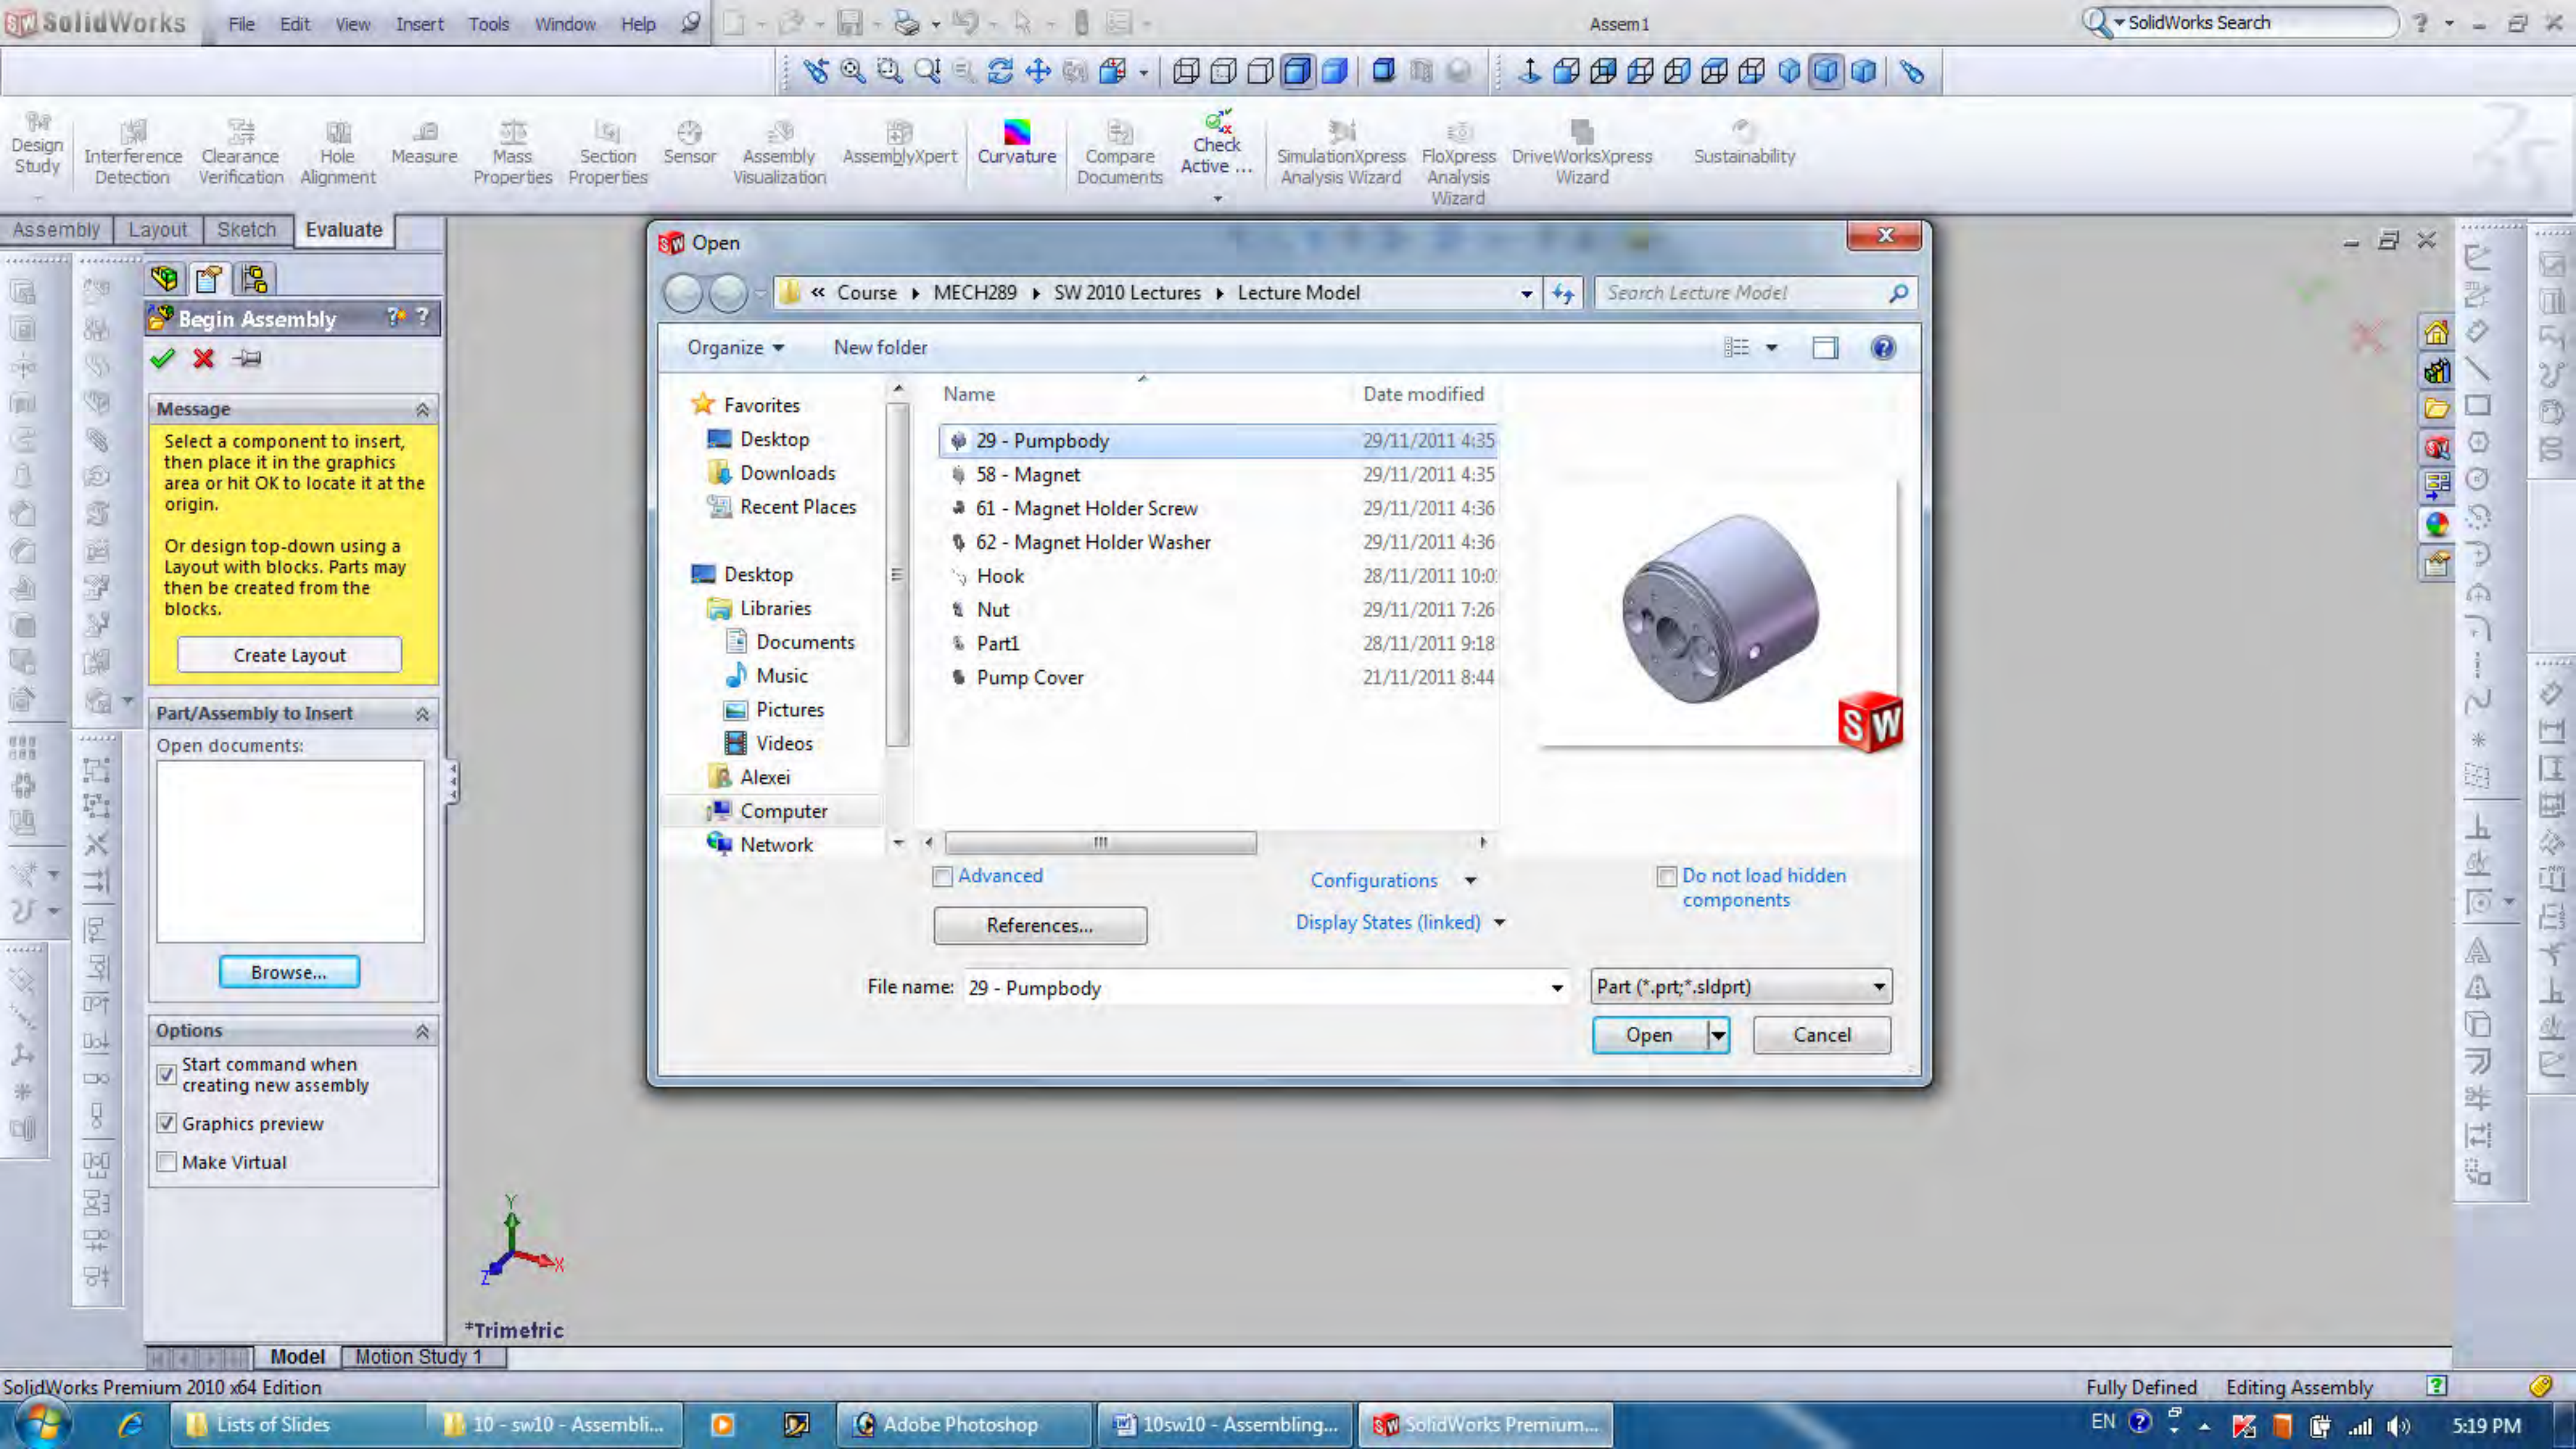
SolidWorks File Edit View Insert Tools Window Help

Assem1

SolidWorks Search

Design Study
Interference Detection
Clearance Verification
Hole Alignment
Measure
Mass Properties
Section Properties
Sensor
Assembly Visualization
AssemblyXpert
Curvature
Compare Documents
Check Active ...
SimulationXpress Analysis Wizard
FloXpress Analysis Wizard
DriveWorksXpress Wizard
Sustainability

Assembly Layout Sketch Evaluate

Begin Assembly

Message

Select a component to insert, then place it in the graphics area or hit OK to locate it at the origin.

Or design top-down using a Layout with blocks. Parts may then be created from the blocks.

Create Layout

Part/Assembly to Insert

Open documents:

Browse...

Options

Start command when creating new assembly

Graphics preview

Make Virtual

Open

« Course ▸ MECH289 ▸ SW 2010 Lectures ▸ Lecture Model

Search Lecture Model

Organize ▾ New folder

Favorites
Desktop
Downloads
Recent Places
Desktop
Libraries
Documents
Music
Pictures
Videos
Alexei
Computer
Network

| Name | Date modified |
|---|---|
| 29 - Pumpbody | 29/11/2011 4:35 |
| 58 - Magnet | 29/11/2011 4:35 |
| 61 - Magnet Holder Screw | 29/11/2011 4:36 |
| 62 - Magnet Holder Washer | 29/11/2011 4:36 |
| Hook | 28/11/2011 10:0 |
| Nut | 29/11/2011 7:26 |
| Part1 | 28/11/2011 9:18 |
| Pump Cover | 21/11/2011 8:44 |

Advanced
Configurations
Do not load hidden components
References...
Display States (linked)

File name: 29 - Pumpbody
Part (*.prt;*.sldprt)
Open
Cancel

*Trimetric

Model Motion Study 1

SolidWorks Premium 2010 x64 Edition
Fully Defined Editing Assembly

Lists of Slides
10 - sw10 - Assembli...
Adobe Photoshop
10sw10 - Assembling...
SolidWorks Premium...
EN
5:19 PM